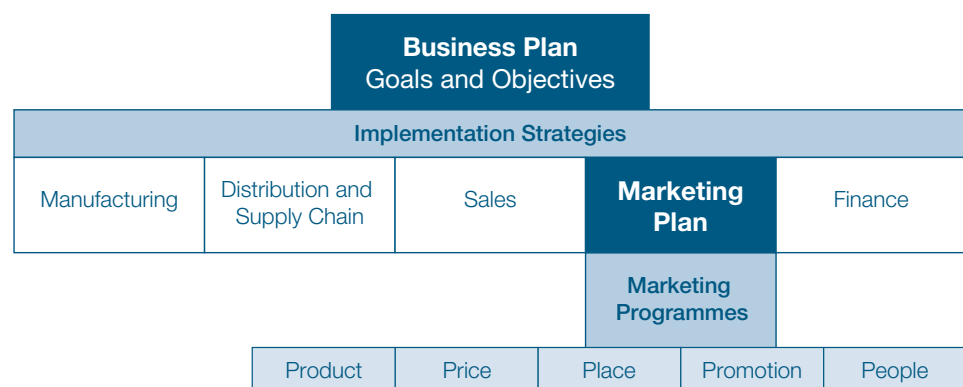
Business Plan
Goals and Objectives

Implementation Strategies

Manufacturing

Distribution and Supply Chain

Sales

Marketing Plan

Finance

Marketing Programmes

Product

Price

Place

Promotion

People